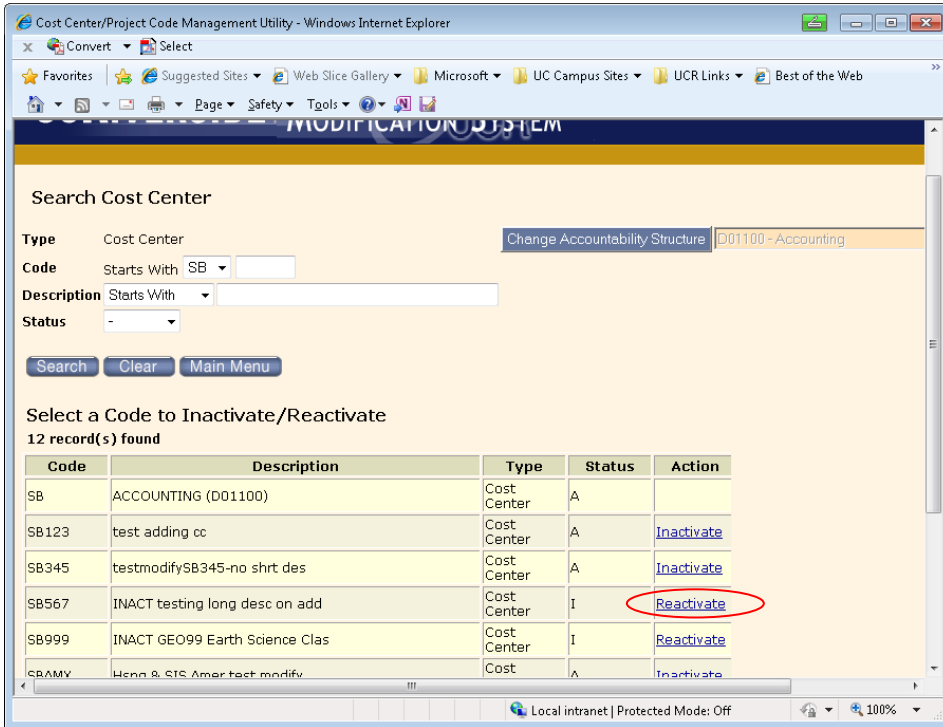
Cost Center/Project Code Management Utility - Windows Internet Explorer

Convert ▾ Select

Favorites | Suggested Sites ▾ Web Slice Gallery ▾ Microsoft ▾ UC Campus Sites ▾ UCR Links ▾ Best of the Web

Page ▾ Safety ▾ Tools ▾

MODIFICATION SYSTEM

Search Cost Center

Type Cost Center

Change Accountability Structure D01100 - Accounting

Code Starts With SB

Description Starts With

Status -

Search Clear Main Menu

Select a Code to Inactivate/Reactivate

12 record(s) found

| Code | Description | Type | Status | Action |
|---|---|---|---|---|
| SB | ACCOUNTING (D01100) | Cost Center | A | |
| SB123 | test adding cc | Cost Center | A | Inactivate |
| SB345 | testmodifySB345-no shrt des | Cost Center | A | Inactivate |
| SB567 | INACT testing long desc on add | Cost Center | I | Reactivate |
| SB999 | INACT GEO99 Earth Science Clas | Cost Center | I | Reactivate |
| SBAMX | Hsng & SIS Amer test modify | Cost | A | Inactivate |

Local intranet | Protected Mode: Off

100%